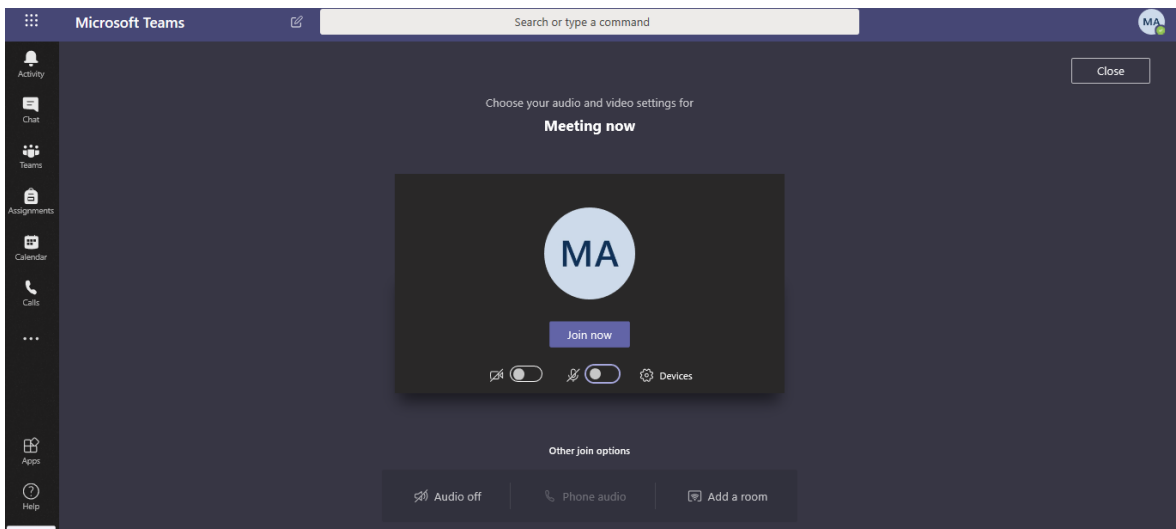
Microsoft Teams

Search or type a command

MA

Activity

Chat

Teams

Assignments

Calendar

Calls

...

Apps

Help

Close

Choose your audio and video settings for

Meeting now

MA

Join now

Devices

Other join options

Audio off

Phone audio

Add a room